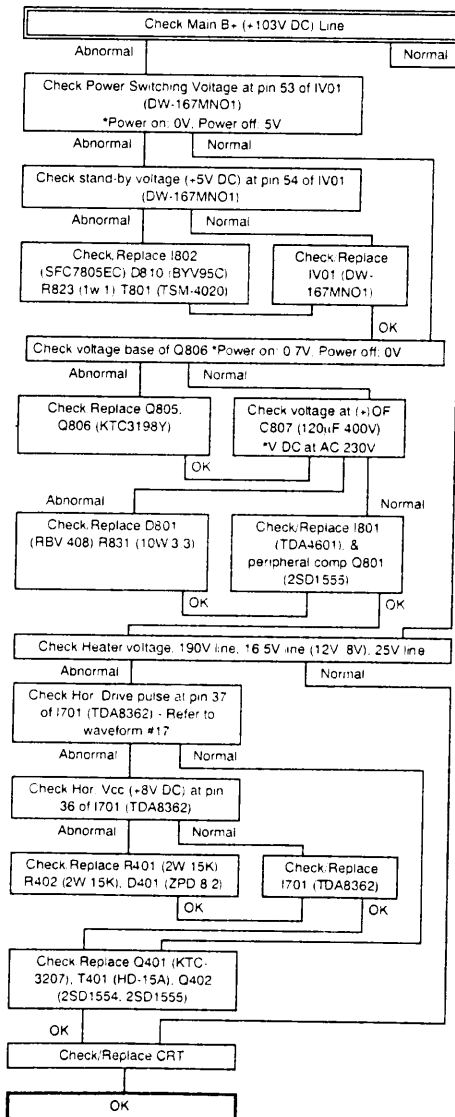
Check Main B+ (+103V DC) Line

Abnormal

Normal

Check Power Switching Voltage at pin 53 of IV01 (DW-167MNO1)
*Power on: 0V, Power off: 5V

Abnormal

Normal

Check stand-by voltage (+5V DC) at pin 54 of IV01 (DW-167MNO1)

Abnormal

Normal

Check Replace I802 (SFC7805EC) D810 (BYV95C) R823 (1w 1) T801 (TSM-4020)

Check Replace IV01 (DW-167MNO1)

OK

Check voltage base of Q806 *Power on: 0.7V, Power off: 0V

Abnormal

Normal

Check Replace Q805, Q806 (KTC3198Y)

Check voltage at (+) OF C807 (120uF 400V) *V DC at AC 230V

OK

Abnormal

Normal

Check Replace D801 (RBV 408) R831 (10W 3.3)

Check/Replace I801 (TDA4601), & peripheral comp Q801 (2SD1555)

OK

OK

Check Heater voltage, 190V line, 16.5V line (12V 8V), 25V line

Abnormal

Normal

Check Hor. Drive pulse at pin 37 of I701 (TDA8362) - Refer to waveform #17

Abnormal

Normal

Check Hor. Vcc (+8V DC) at pin 36 of I701 (TDA8362)

Abnormal

Normal

Check Replace R401 (2W 15K) R402 (2W 15K), D401 (ZPD 8.2)

Check Replace I701 (TDA8362)

OK

OK

Check Replace Q401 (KTC-3207), T401 (HD-15A), Q402 (2SD1554, 2SD1555)

OK

Check/Replace CRT

OK